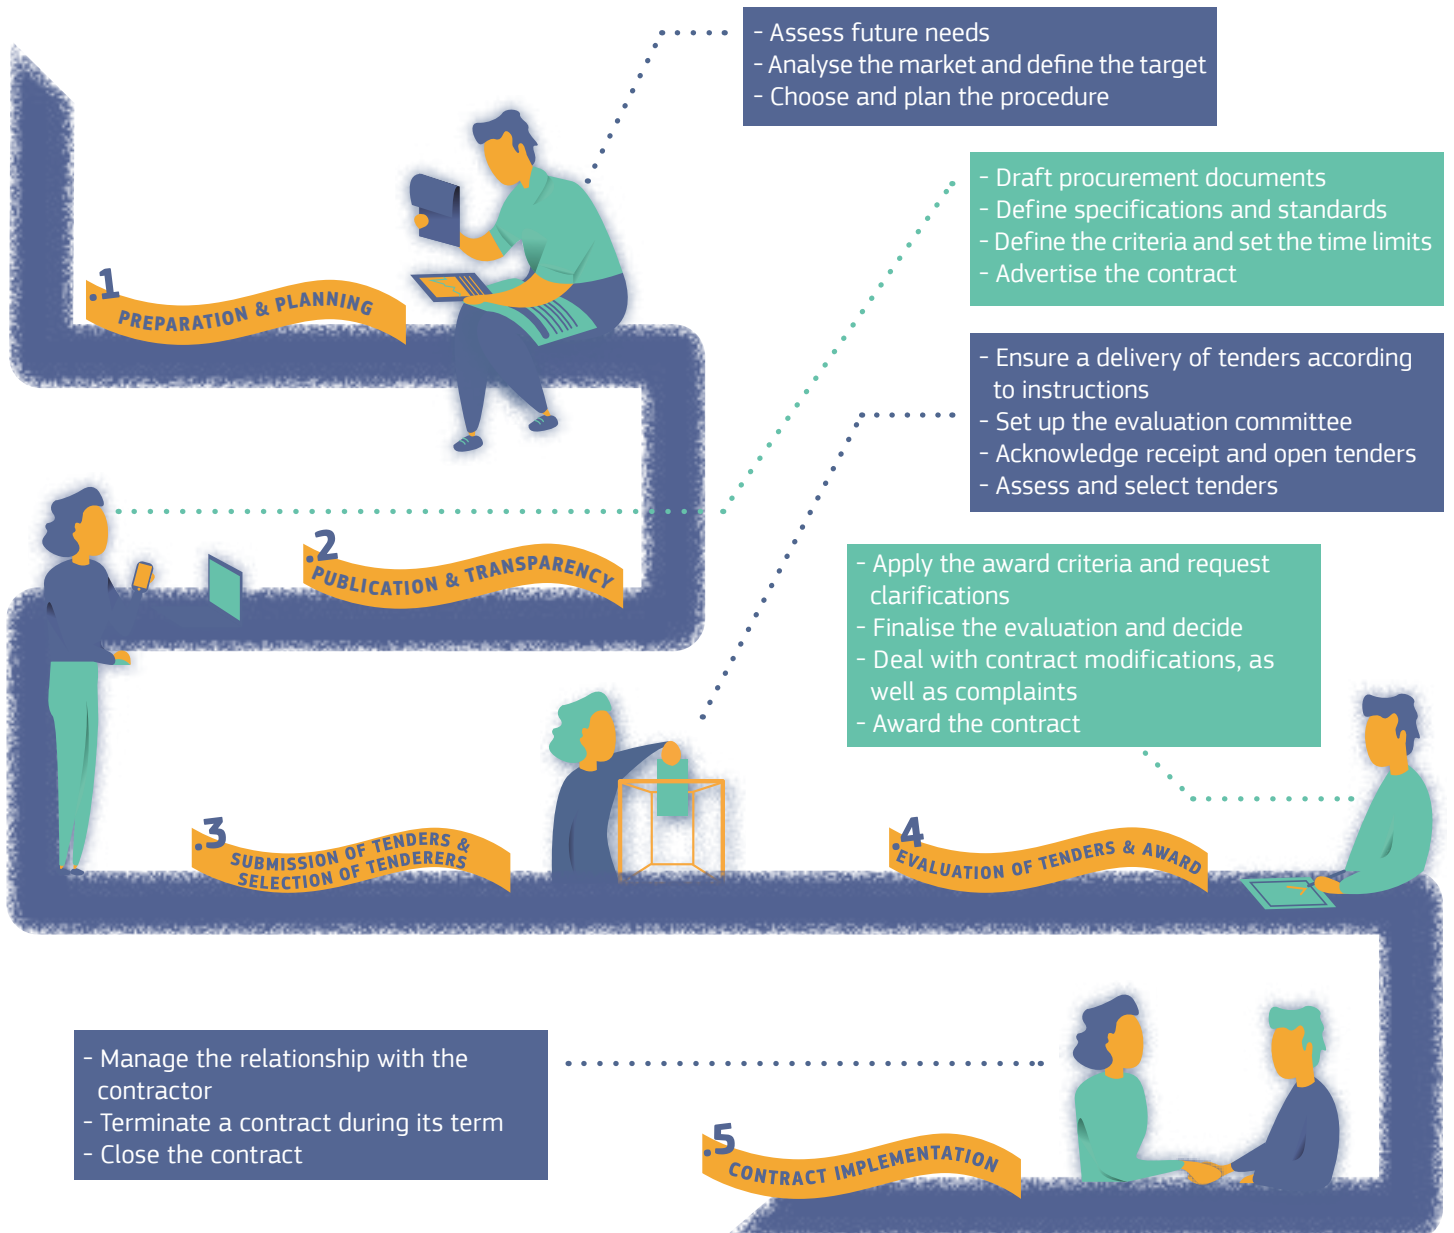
- Assess future needs
- Analyse the market and define the target
- Choose and plan the procedure

.1 PREPARATION & PLANNING

- Draft procurement documents
- Define specifications and standards
- Define the criteria and set the time limits
- Advertise the contract

- Ensure a delivery of tenders according to instructions
- Set up the evaluation committee
- Acknowledge receipt and open tenders
- Assess and select tenders

.2 PUBLICATION & TRANSPARENCY

- Apply the award criteria and request clarifications
- Finalise the evaluation and decide
- Deal with contract modifications, as well as complaints
- Award the contract

.3 SUBMISSION OF TENDERS & SELECTION OF TENDERERS

.4 EVALUATION OF TENDERS & AWARD

- Manage the relationship with the contractor
- Terminate a contract during its term
- Close the contract

.5 CONTRACT IMPLEMENTATION